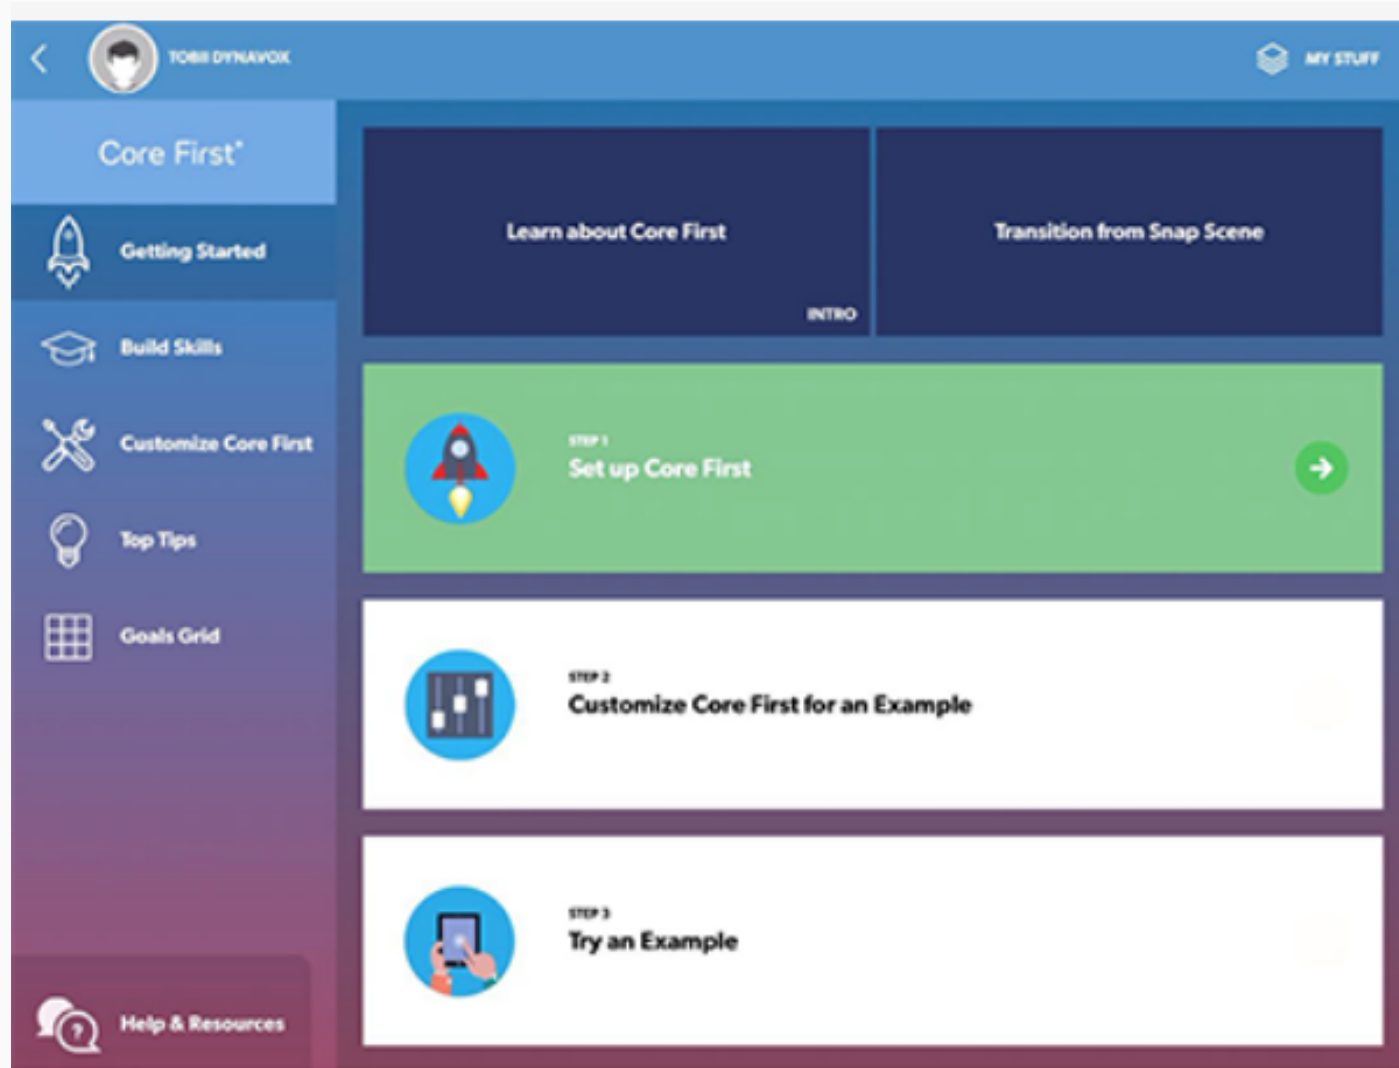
TOBII DYNAVOX

MY STUFF

Core First®

Getting Started

Build Skills

Customize Core First

Top Tips

Goals Grid

Help & Resources

Learn about Core First

INTRO

Transition from Snap Scene

STEP 1
Set up Core First

STEP 2
Customize Core First for an Example

STEP 3
Try an Example